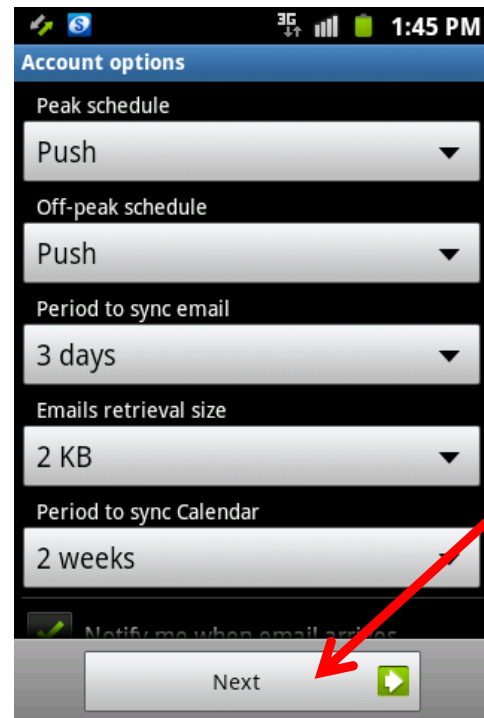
3G 1:45 PM

Account options

Peak schedule

Push

Off-peak schedule

Push

Period to sync email

3 days

Emails retrieval size

2 KB

Period to sync Calendar

2 weeks

Notify me when email arrives

Next